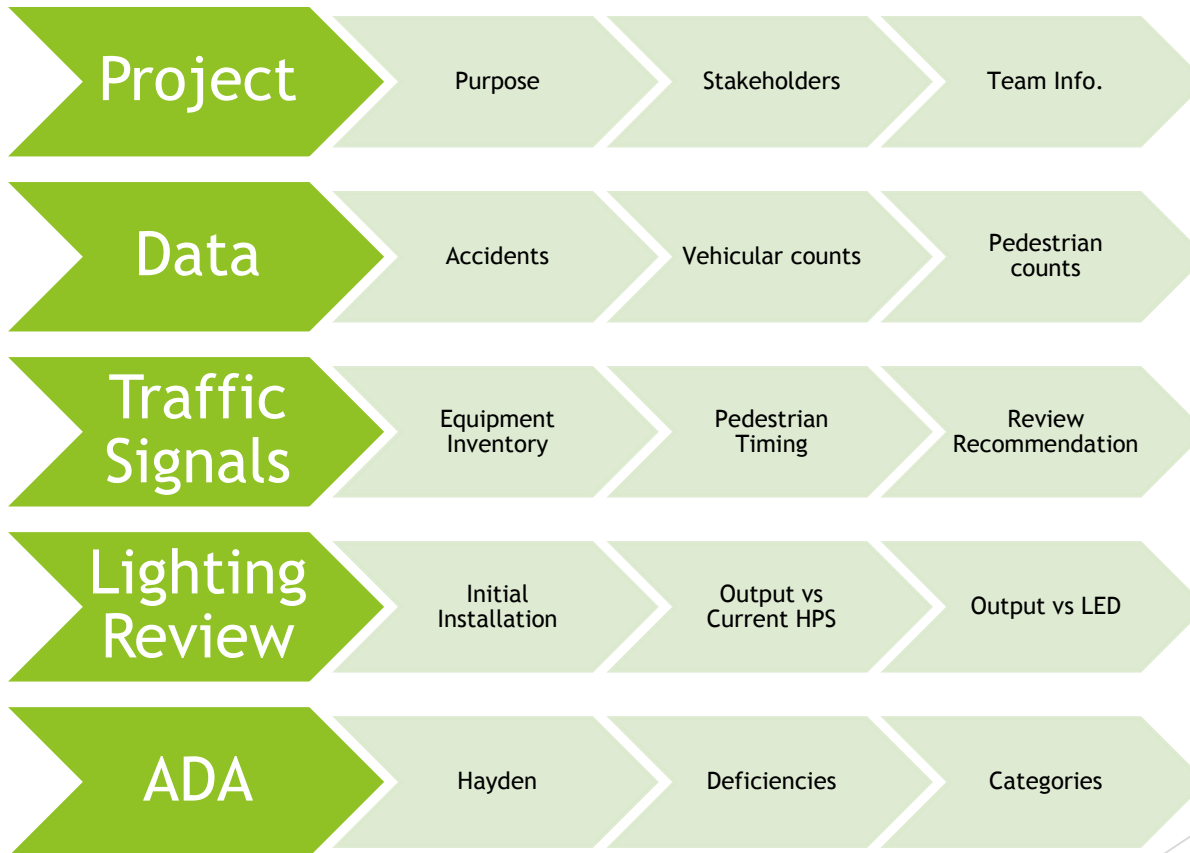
Project

Purpose

Stakeholders

Team Info.

Data

Accidents

Vehicular counts

Pedestrian counts

Traffic Signals

Equipment Inventory

Pedestrian Timing

Review Recommendation

Lighting Review

Initial Installation

Output vs Current HPS

Output vs LED

ADA

Hayden

Deficiencies

Categories